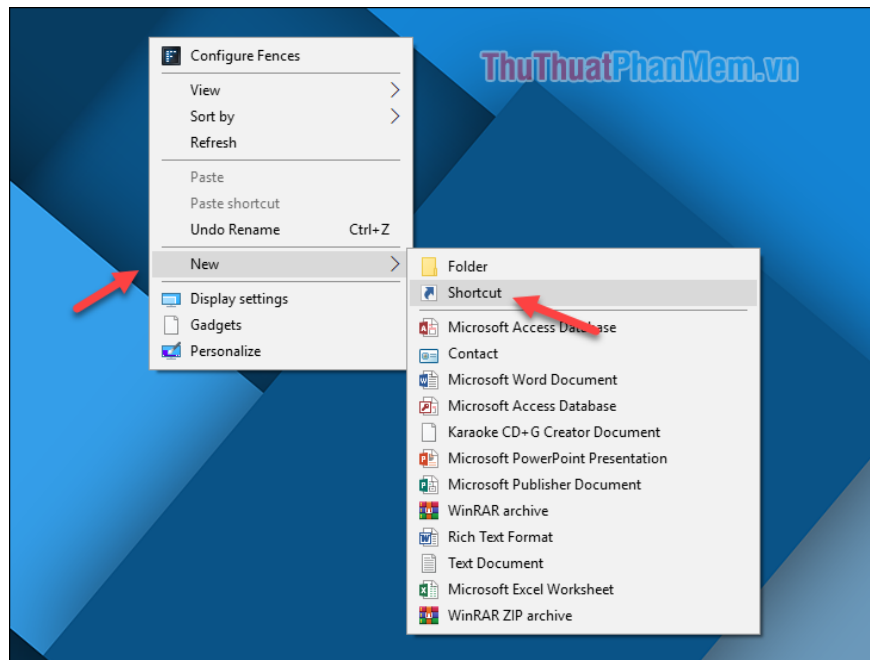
ThuThuatPhanMem.vn

Configure Fences

View
Sort by
Refresh

Paste
Paste shortcut
Undo Rename Ctrl+Z

New

Display settings
Gadgets
Personalize

Folder
Shortcut

Microsoft Access Database
Contact
Microsoft Word Document
Microsoft Access Database
Karaoke CD+G Creator Document
Microsoft PowerPoint Presentation
Microsoft Publisher Document
WinRAR archive
Rich Text Format
Text Document
Microsoft Excel Worksheet
WinRAR ZIP archive